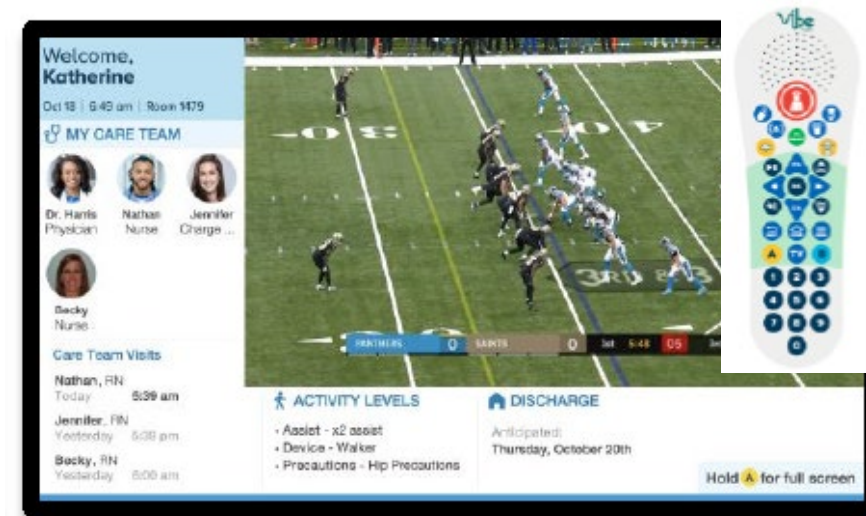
Welcome, Katherine

Oct 18 | 6:49 am | Room 1479

MY CARE TEAM

Dr. Harris Physician

Nathan Nurse

Jennifer Charge ...

Becky Nurse

Care Team Visits

Nathan, RN Today 5:39 am

Jennifer, RN Yesterday 5:38 pm

Becky, RN Yesterday 6:00 am

30 40

3RD & 3

PANTHERS 0 SAINTS 0 1st 6:48 05

ACTIVITY LEVELS

- Assist - x2 assist
- Device - Walker
- Precautions - Hip Precautions

DISCHARGE

Anticipated:
Thursday, October 20th

Hold A for full screen

Vibe

A TV